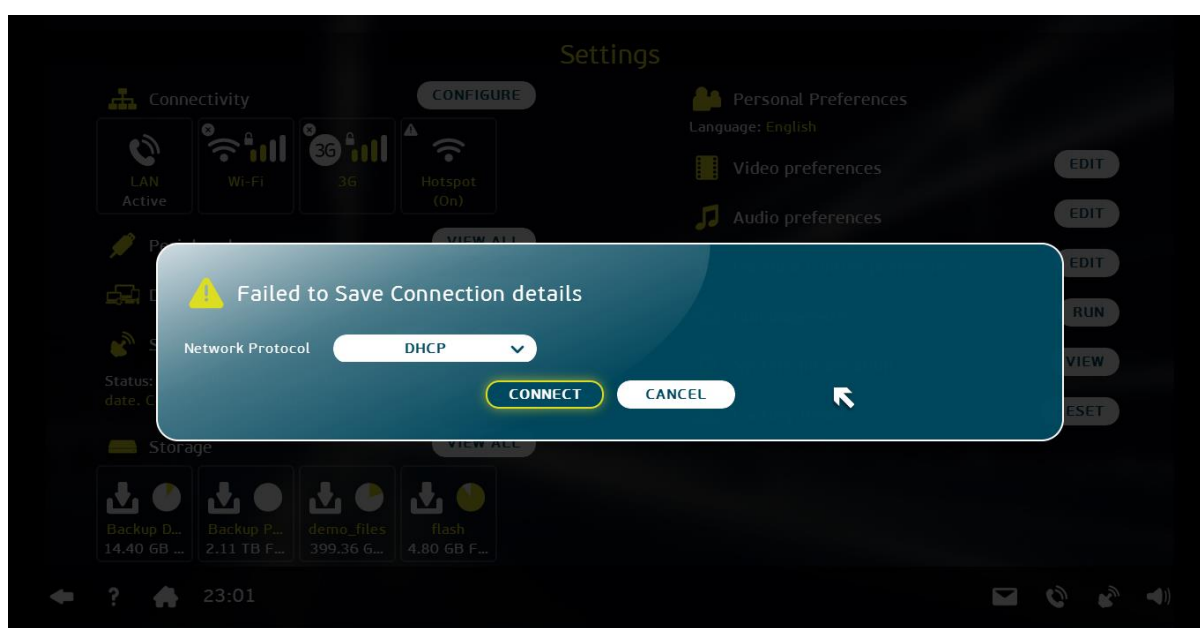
Settings

Connectivity

CONFIGURE

LAN
Active

Wi-Fi

3G

3G

Hotspot
(On)

VIEW ALL

Status:
date. C

Storage

VIEW ALL

Backup D...
14.40 GB ...

Backup P...
2.11 TB F...

demo_files
399.36 G...

flash
4.80 GB F...

Personal Preferences
Language: English

Video preferences

EDIT

Audio preferences

EDIT

EDIT

RUN

VIEW

ESET

Failed to Save Connection details

Network Protocol

DHCP

CONNECT

CANCEL

23:01